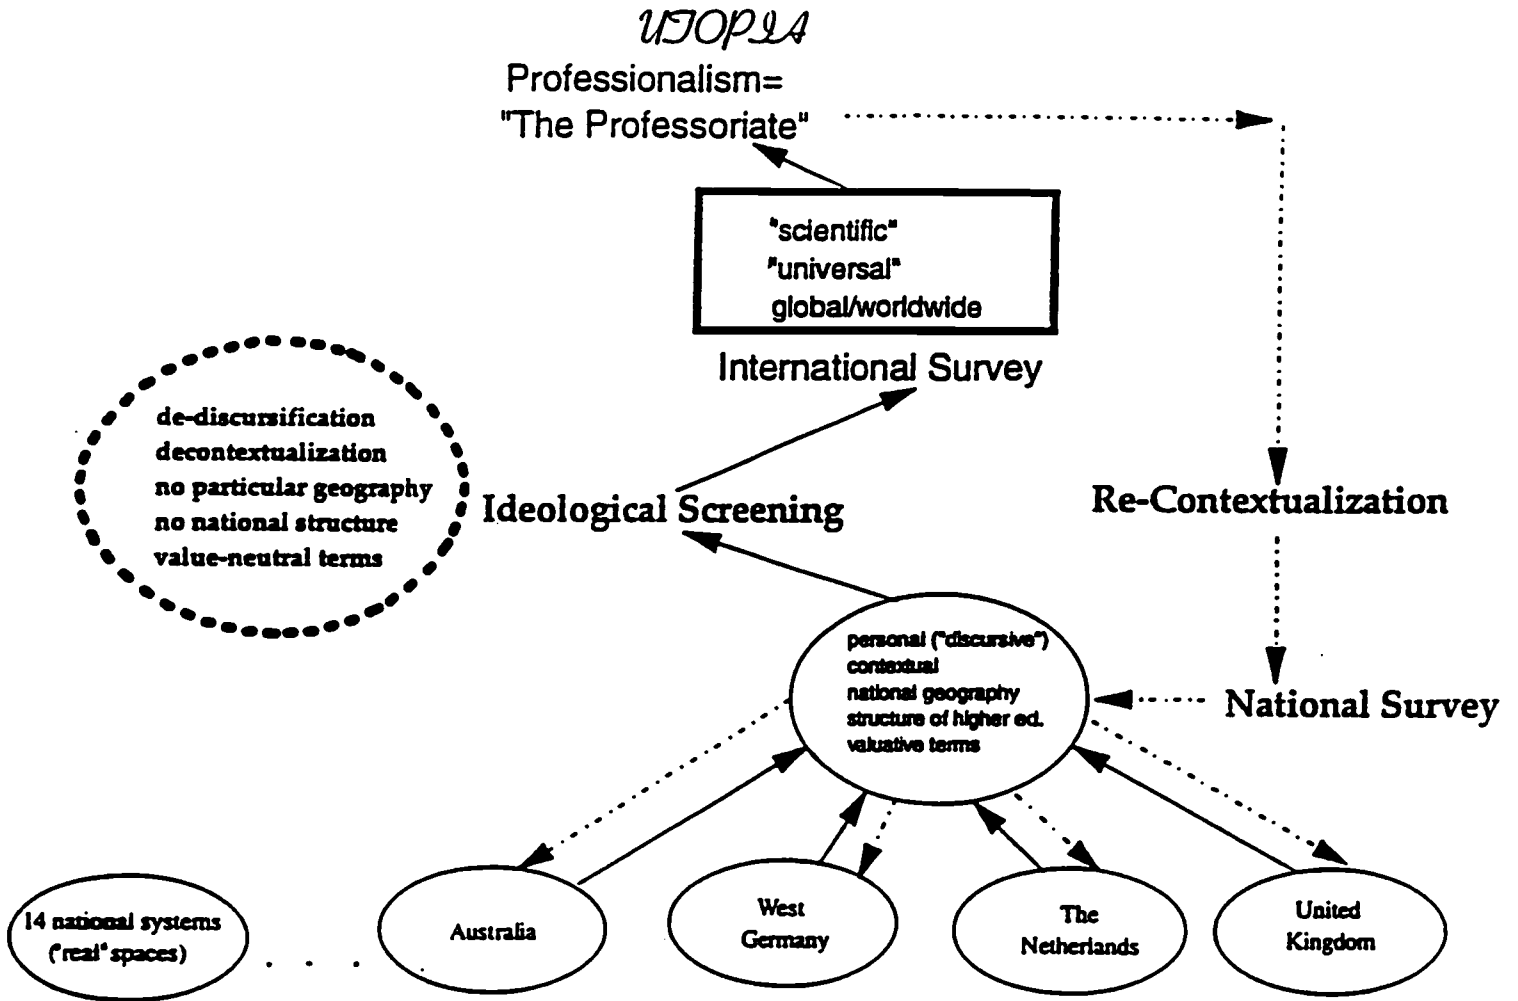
UTOPIA
Professionalism=
"The Professoriate"

"scientific"
"universal"
global/worldwide

International Survey

de-discursification
decontextualization
no particular geography
no national structure
value-neutral terms

Ideological Screening

Re-Contextualization

personal ("discursive")
contextual
national geography
structure of higher ed.
valuative terms

National Survey

14 national systems
("real" spaces)

Australia

West Germany

The Netherlands

United Kingdom